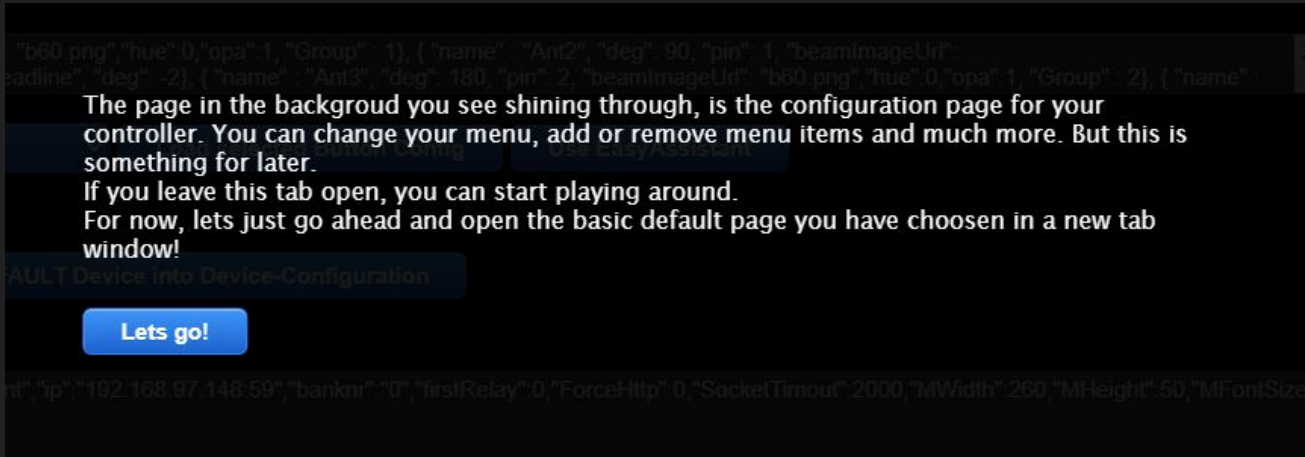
":"b60.png","hue":0,"opa":1, "Group" : 1}, { "name" : "Ant2", "deg": 90, "pin": 1, "beamImageUrl":
eadline", "deg": -2}, { "name" : "Ant3", "deg": 180, "pin": 2, "beamImageUrl": "b60.png","hue":0,"opa":1, "Group" : 2}, { "name"

The page in the backgroud you see shining through, is the configuration page for your controller. You can change your menu, add or remove menu items and much more. But this is something for later.
If you leave this tab open, you can start playing around.
For now, lets just go ahead and open the basic default page you have choosen in a new tab window!

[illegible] Button Config

Use EasyAssistant

FAULT Device into Device-Configuration

Lets go!

nt","ip":"192.168.97.148:59","bankn":"0","firstRelay":0,"ForceHttp":0,"SocketTimout":2000,"MWidth":260,"MHeight":50,"MFontSize